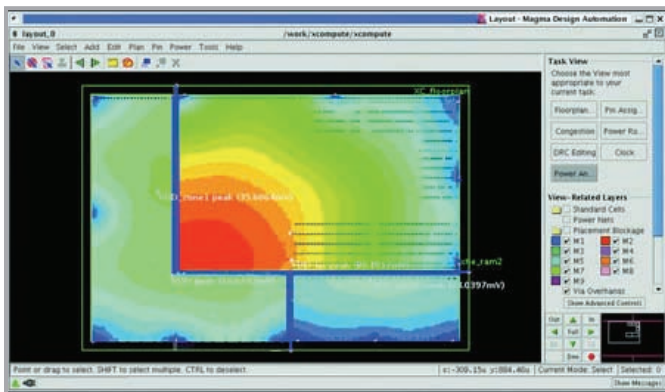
Layout - Magma Design Automation
layout_0
/work/xcompute/xcompute
File View Select Add Edit Plan Pin Power Tools Help
XC_floorplan
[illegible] peak (35.664mV)
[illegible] peak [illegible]
chx_ram2
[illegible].0397mV)
Task View
Choose the View most appropriate to your current task:
Floorplan...
Pin Assig...
Congestion
Power Ro...
DRC Editing
Clock
Power An...
View-Related Layers
Standard Cells
Power Nets
Placement Blockage
M1
M2
M3
M4
M5
M6
M7
M8
M9
Via Overhangs
Show Advanced Control
Out
In
Full
Zoo
Point or drag to select. SHIFT to select multiple. CTRL to deselect
c:-309.15u y:864.40u
Current Mode: Select
Selected: 0
Show Messages